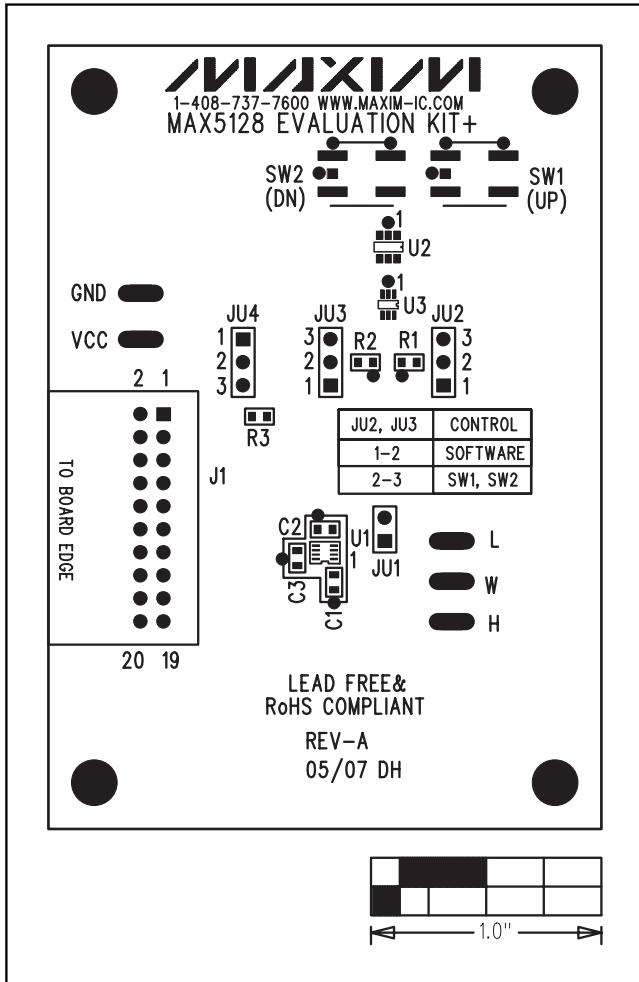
MAXIM
1-408-737-7600 WWW.MAXIM-IC.COM
MAX5128 EVALUATION KIT+

SW2
(DN)

SW1
(UP)

1
U2

1
U3

GND

VCC

JU4
1
2
3

JU3
3
2
1

R2

R1

JU2
3
2
1

2 1

R3

| JU2, JU3 | CONTROL |
|---|---|
| 1-2 | SOFTWARE |
| 2-3 | SW1, SW2 |

TO BOARD EDGE

J1

C2

U1

1

JU1

C3

C1

L

W

H

20 19

LEAD FREE&
RoHS COMPLIANT

REV-A
05/07 DH

1.0"